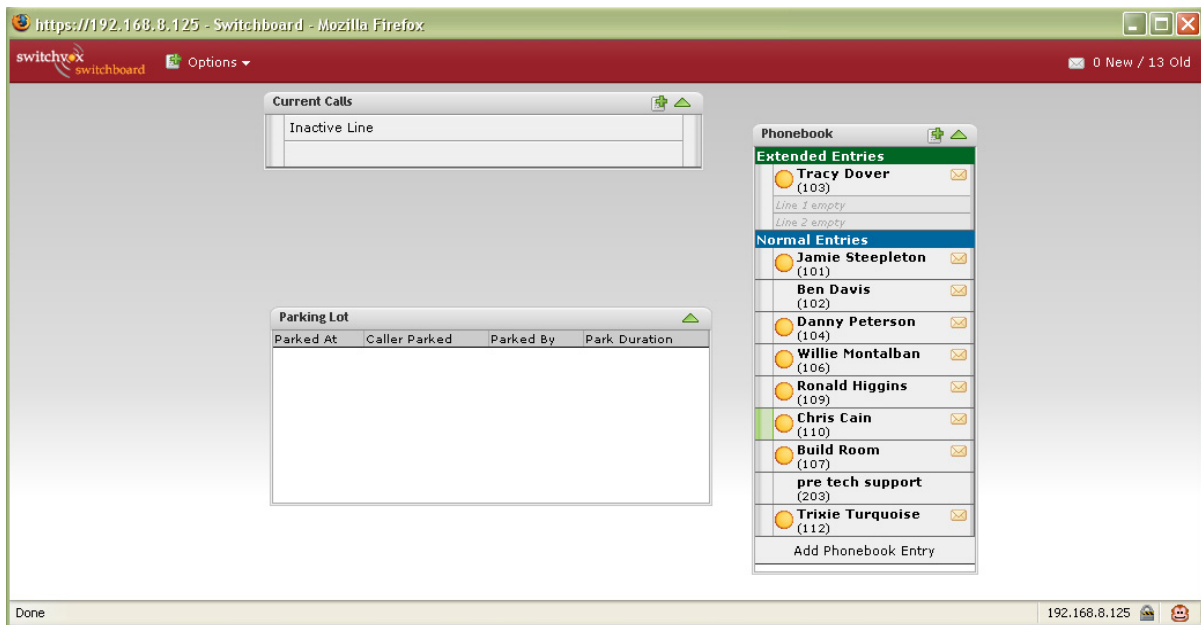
https://192.168.8.125 - Switchboard - Mozilla Firefox

switchvox switchboard

Options

0 New / 13 Old

Current Calls

Inactive Line

Phonebook

Extended Entries

Tracy Dover
(103)

Line 1 empty

Line 2 empty

Normal Entries

Jamie Steepleton
(101)

Ben Davis
(102)

Danny Peterson
(104)

Willie Montalban
(106)

Ronald Higgins
(109)

Chris Cain
(110)

Build Room
(107)

pre tech support
(203)

Trixie Turquoise
(112)

Add Phonebook Entry

Parking Lot

| Parked At | Caller Parked | Parked By | Park Duration |
|---|---|---|---|

Done

192.168.8.125